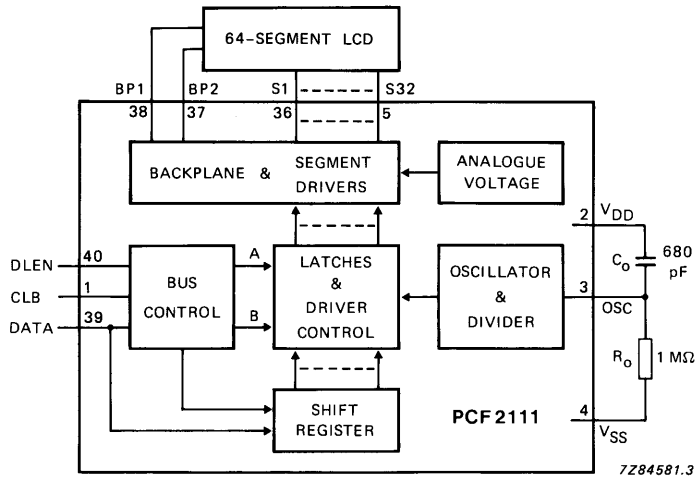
64-SEGMENT LCD

BP1 BP2 S1 S32

38 37 36 5

BACKPLANE & SEGMENT DRIVERS

ANALOGUE VOLTAGE

2 $V_{DD}$

680 pF

$C_o$

DLEN 40

CLB 1

DATA 39

BUS CONTROL

A

B

LATCHES & DRIVER CONTROL

OSCILLATOR & DIVIDER

3 OSC

$R_o$ 1 MΩ

SHIFT REGISTER

PCF2111

4 $V_{SS}$

7Z84581.3